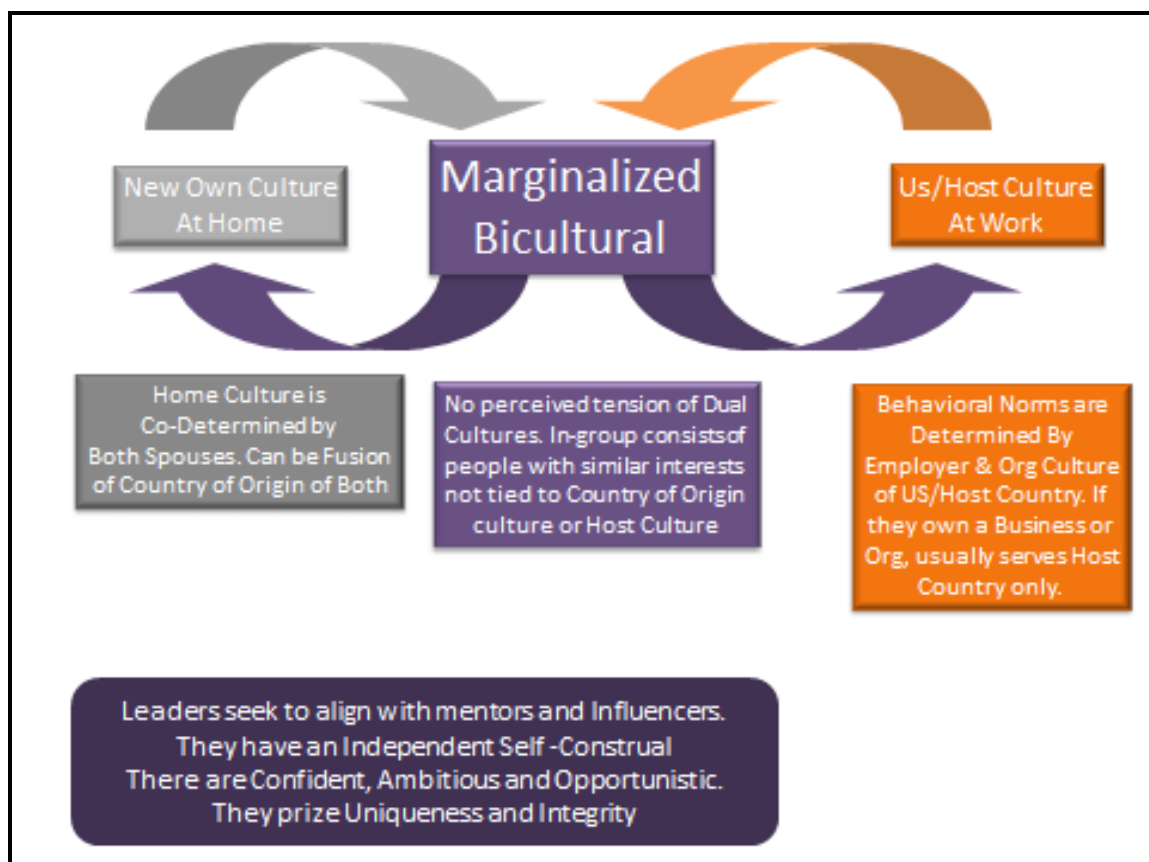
New Own Culture At Home

Marginalized Bicultural

Us/Host Culture At Work

Home Culture is Co-Determined by Both Spouses. Can be Fusion of Country of Origin of Both

No perceived tension of Dual Cultures. In-group consists of people with similar interests not tied to Country of Origin culture or Host Culture

Behavioral Norms are Determined By Employer & Org Culture of US/Host Country. If they own a Business or Org, usually serves Host Country only.

Leaders seek to align with mentors and Influencers. They have an Independent Self -Construal There are Confident, Ambitious and Opportunistic. They prize Uniqueness and Integrity